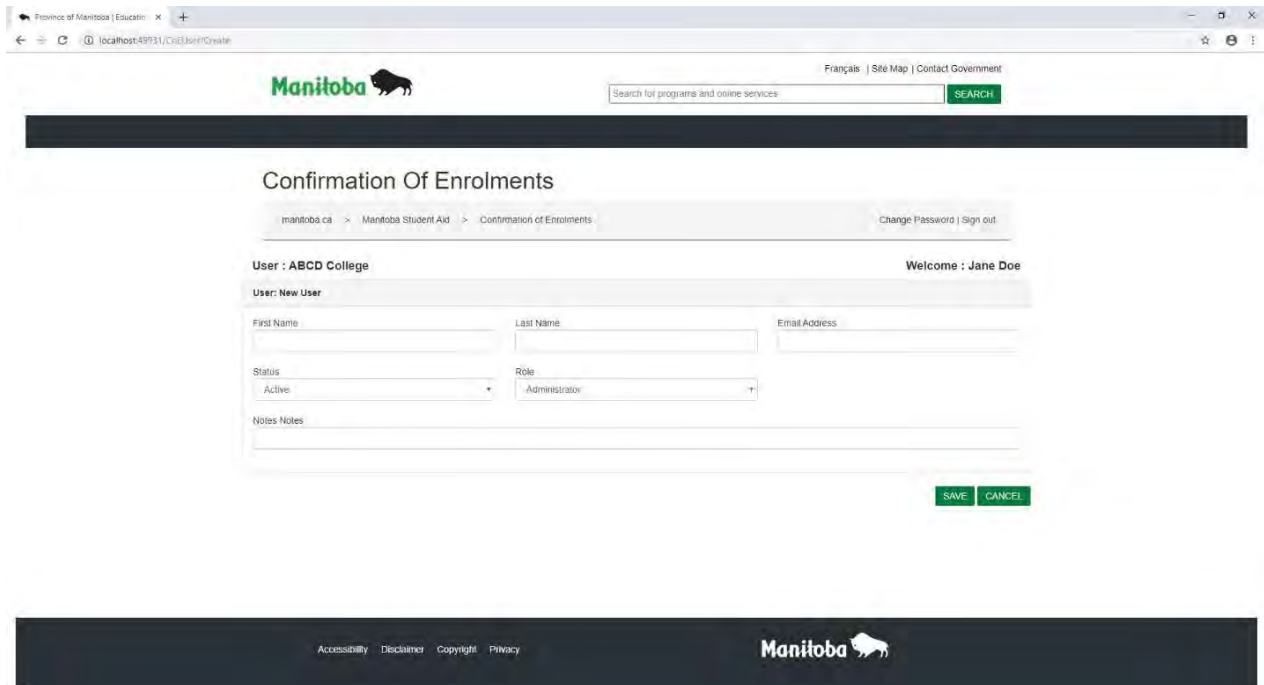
Province of Manitoba | Educatio ×

localhost:49931/CoEUser/Create

Manitoba

Français | Site Map | Contact Government

Search for programs and online services

SEARCH

Confirmation Of Enrolments

manitoba.ca > Manitoba Student Aid > Confirmation of Enrolments

Change Password | Sign out

User : ABCD College

Welcome : Jane Doe

User: New User

First Name

Last Name

Email Address

Status

Active

Role

Administrator

Notes Notes

SAVE CANCEL

Accessibility Disclaimer Copyright Privacy

Manitoba